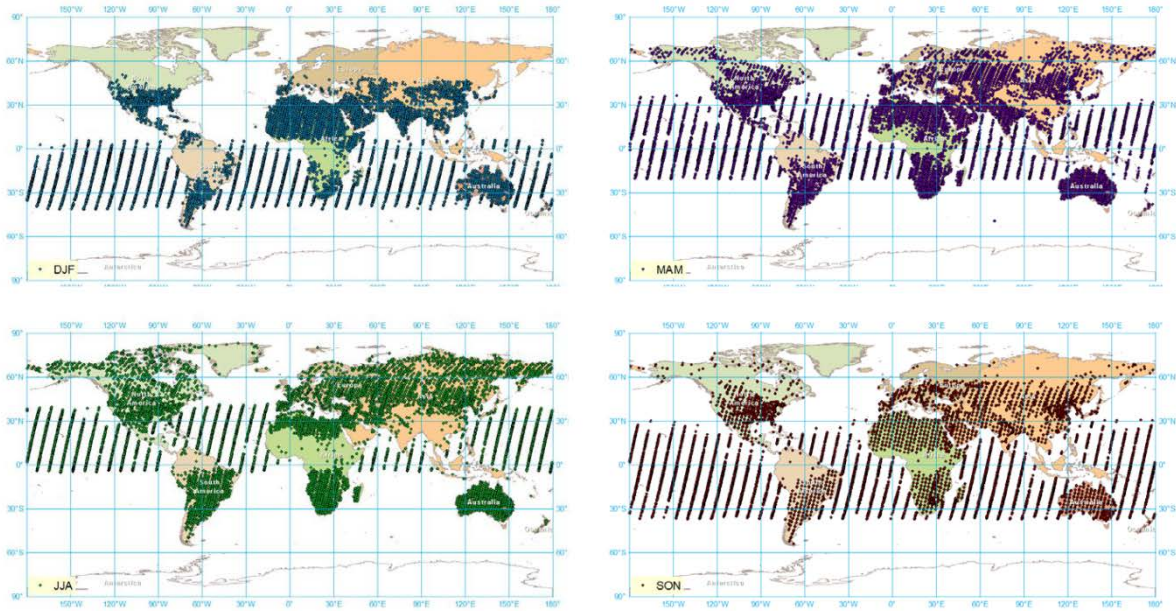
150°W 120°W 90°W 60°W 30°W 0° 30°E 60°E 90°E 120°E 150°E 180°
90° 60°N 30°N 0° 30°S 60°S 90°
Africa
Australia
Antarctica
DJF

150°W 120°W 90°W 60°W 30°W 0° 30°E 60°E 90°E 120°E 150°E 180°
90° 60°N 30°N 0° 30°S 60°S 90°
North America
South America
Australia
Antarctica
MAM

150°W 120°W 90°W 60°W 30°W 0° 30°E 60°E 90°E 120°E 150°E 180°
90° 60°N 30°N 0° 30°S 60°S 90°
North America
Europe
Asia
South America
Australia
Antarctica
JJA
150°W 120°W 90°W 60°W 30°W 0° 30°E 60°E 90°E 120°E 150°E 180°

150°W 120°W 90°W 60°W 30°W 0° 30°E 60°E 90°E 120°E 150°E 180°
90° 60°N 30°N 0° 30°S 60°S 90°
Antarctica
SON
150°W 120°W 90°W 60°W 30°W 0° 30°E 60°E 90°E 120°E 150°E 180°